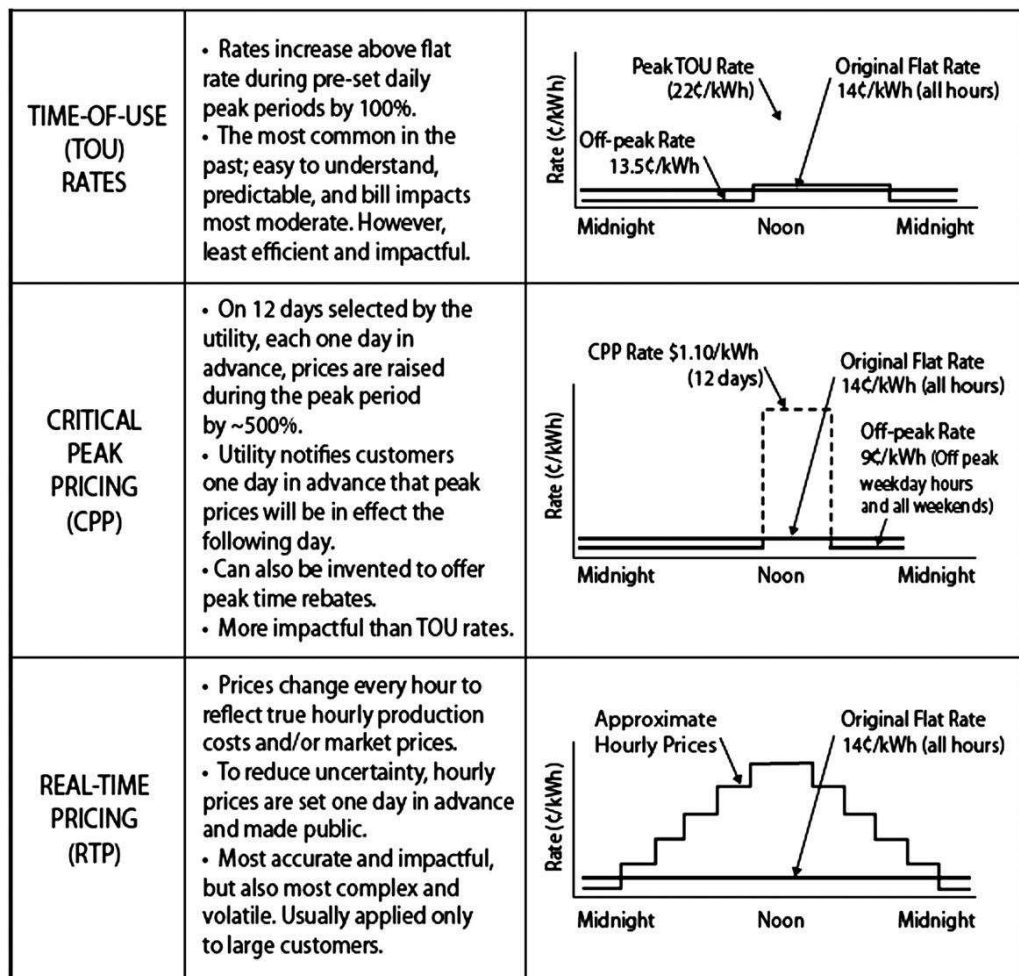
| | | |
|---|---|---|
| TIME-OF-USE (TOU) RATES | • Rates increase above flat rate during pre-set daily peak periods by 100%. • The most common in the past; easy to understand, predictable, and bill impacts most moderate. However, least efficient and impactful. | Peak TOU Rate (22¢/kWh) Original Flat Rate 14¢/kWh (all hours) Off-peak Rate 13.5¢/kWh Rate (¢/kWh) Midnight Noon Midnight |
| CRITICAL PEAK PRICING (CPP) | • On 12 days selected by the utility, each one day in advance, prices are raised during the peak period by ~500%. • Utility notifies customers one day in advance that peak prices will be in effect the following day. • Can also be invented to offer peak time rebates. • More impactful than TOU rates. | CPP Rate $1.10/kWh (12 days) Original Flat Rate 14¢/kWh (all hours) Off-peak Rate 9¢/kWh (Off peak weekday hours and all weekends) Rate (¢/kWh) Midnight Noon Midnight |
| REAL-TIME PRICING (RTP) | • Prices change every hour to reflect true hourly production costs and/or market prices. • To reduce uncertainty, hourly prices are set one day in advance and made public. • Most accurate and impactful, but also most complex and volatile. Usually applied only to large customers. | Approximate Hourly Prices Original Flat Rate 14¢/kWh (all hours) Rate (¢/kWh) Midnight Noon Midnight |